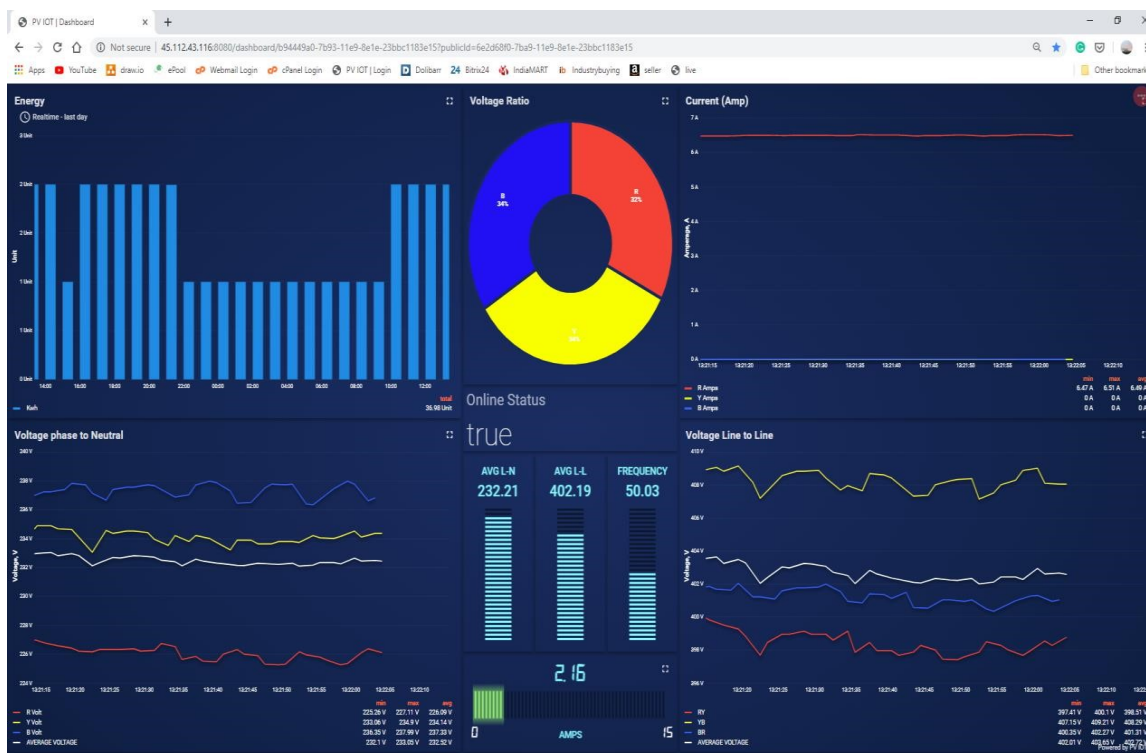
PV IOT | Dashboard × +

Not secure | 45.112.43.116:8080/dashboard/b94449a0-7b93-11e9-8e1e-23bbc1183e15?publicId=6e2d68f0-7ba9-11e9-8e1e-23bbc1183e15

Apps YouTube draw.io ePool Webmail Login cPanel Login PV IOT | Login Dolibarr 24 Bitrix24 IndiaMART Industrybuying seller live Other bookmarks

Energy
Realtime - last day
3 Unit
2 Unit
2 Unit
1 Unit
1 Unit
0 Unit
Unit
14:00 16:00 18:00 20:00 22:00 00:00 02:00 04:00 06:00 08:00 10:00 12:00
Kwh
total
36.98 Unit

Voltage Ratio
R
32%
B
34%
Y
34%

Current (Amp)
7 A
6 A
5 A
4 A
3 A
2 A
1 A
0 A
Amperage, A
13:21:15 13:21:20 13:21:25 13:21:30 13:21:35 13:21:40 13:21:45 13:21:50 13:21:55 13:22:00 13:22:05 13:22:10
min max avg
R Amps 6.47 A 6.51 A 6.49 A
Y Amps 0 A 0 A 0 A
B Amps 0 A 0 A 0 A

Online Status
true

AVG L-N
232.21
AVG L-L
402.19
FREQUENCY
50.03

2.16
0 AMPS 15

Voltage phase to Neutral
240 V
238 V
236 V
234 V
232 V
230 V
228 V
226 V
224 V
Voltage, V
13:21:15 13:21:20 13:21:25 13:21:30 13:21:35 13:21:40 13:21:45 13:21:50 13:21:55 13:22:00 13:22:05 13:22:10
min max avg
R Volt 225.26 V 227.11 V 226.09 V
Y Volt 233.06 V 234.9 V 234.14 V
B Volt 236.35 V 237.99 V 237.33 V
AVERAGE VOLTAGE 232.1 V 233.05 V 232.52 V

Voltage Line to Line
410 V
408 V
406 V
404 V
402 V
400 V
398 V
396 V
Voltage, V
13:21:20 13:21:25 13:21:30 13:21:35 13:21:40 13:21:45 13:21:50 13:21:55 13:22:00 13:22:05 13:22:10 13:22
min max avg
RY 397.41 V 400.1 V 398.51 V
YB 407.15 V 409.21 V 408.29 V
BR 400.35 V 402.27 V 401.31 V
AVERAGE VOLTAGE 402.01 V 402.65 V 402.71 V
Powered by PV IoT